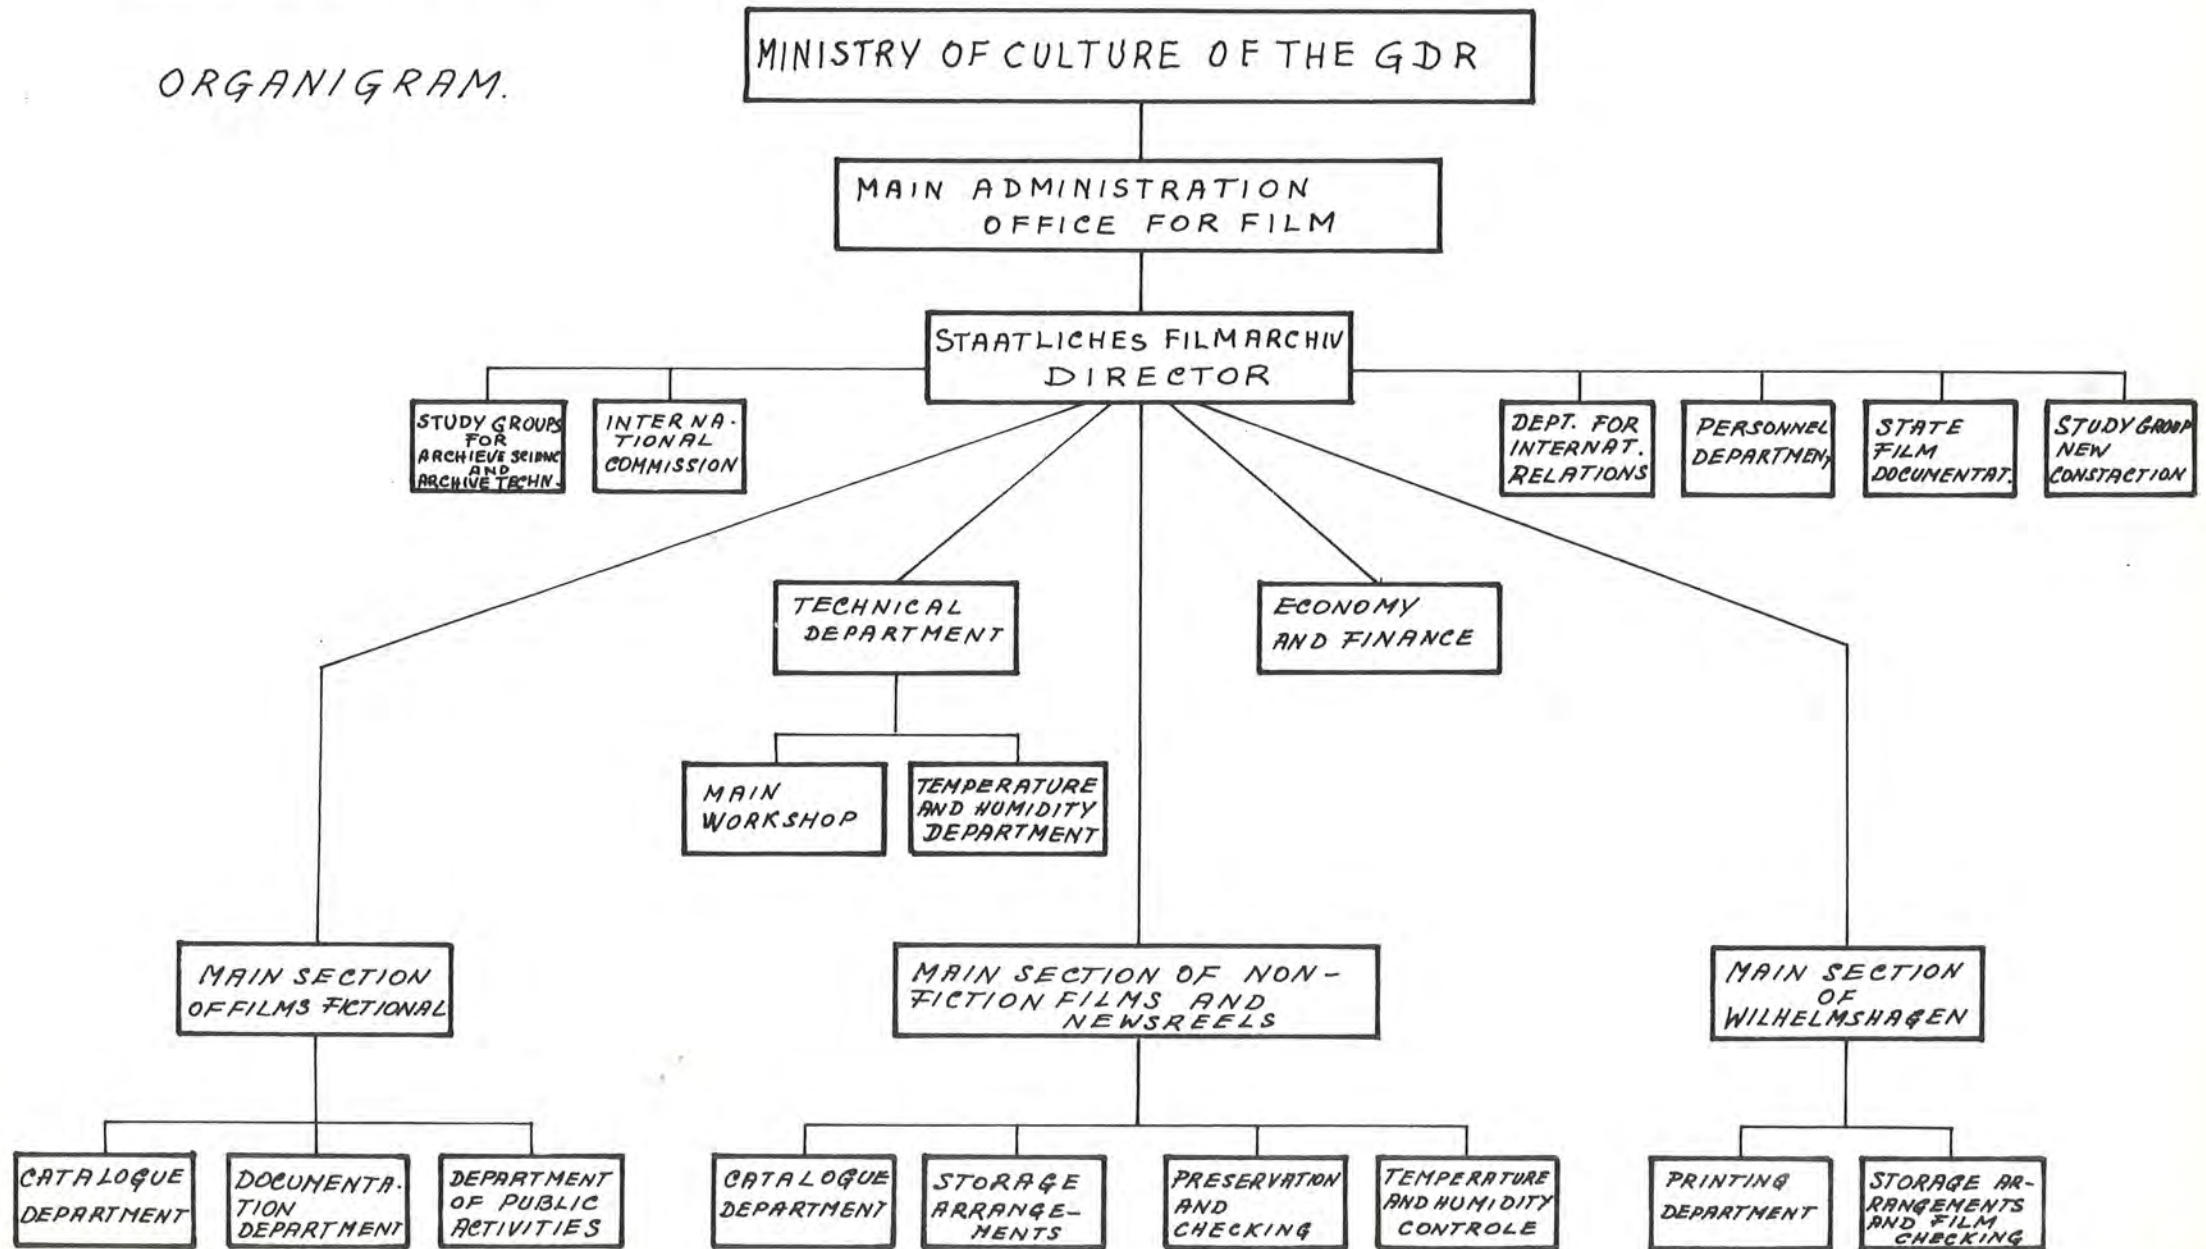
ORGANIGRAM.

MINISTRY OF CULTURE OF THE GDR

MAIN ADMINISTRATION OFFICE FOR FILM

STAATLICHES FILMARCHIV DIRECTOR

STUDY GROUPS FOR ARCHIEVE SCIENC AND ARCHIVE TECHN.

INTERNATIONAL COMMISSION

DEPT. FOR INTERNAT. RELATIONS

PERSONNEL DEPARTMENT

STATE FILM DOCUMENTAT.

STUDY GROUP NEW CONSTACTION

TECHNICAL DEPARTMENT

ECONOMY AND FINANCE

MAIN WORKSHOP

TEMPERATURE AND HUMIDITY DEPARTMENT

MAIN SECTION OF FILMS FICTIONAL

MAIN SECTION OF NON-FICTION FILMS AND NEWSREELS

MAIN SECTION OF WILHELMSHAGEN

CATALOGUE DEPARTMENT

DOCUMENTATION DEPARTMENT

DEPARTMENT OF PUBLIC ACTIVITIES

CATALOGUE DEPARTMENT

STORAGE ARRANGEMENTS

PRESERVATION AND CHECKING

TEMPERATURE AND HUMIDITY CONTROLE

PRINTING DEPARTMENT

STORAGE ARRANGEMENTS AND FILM CHECKING